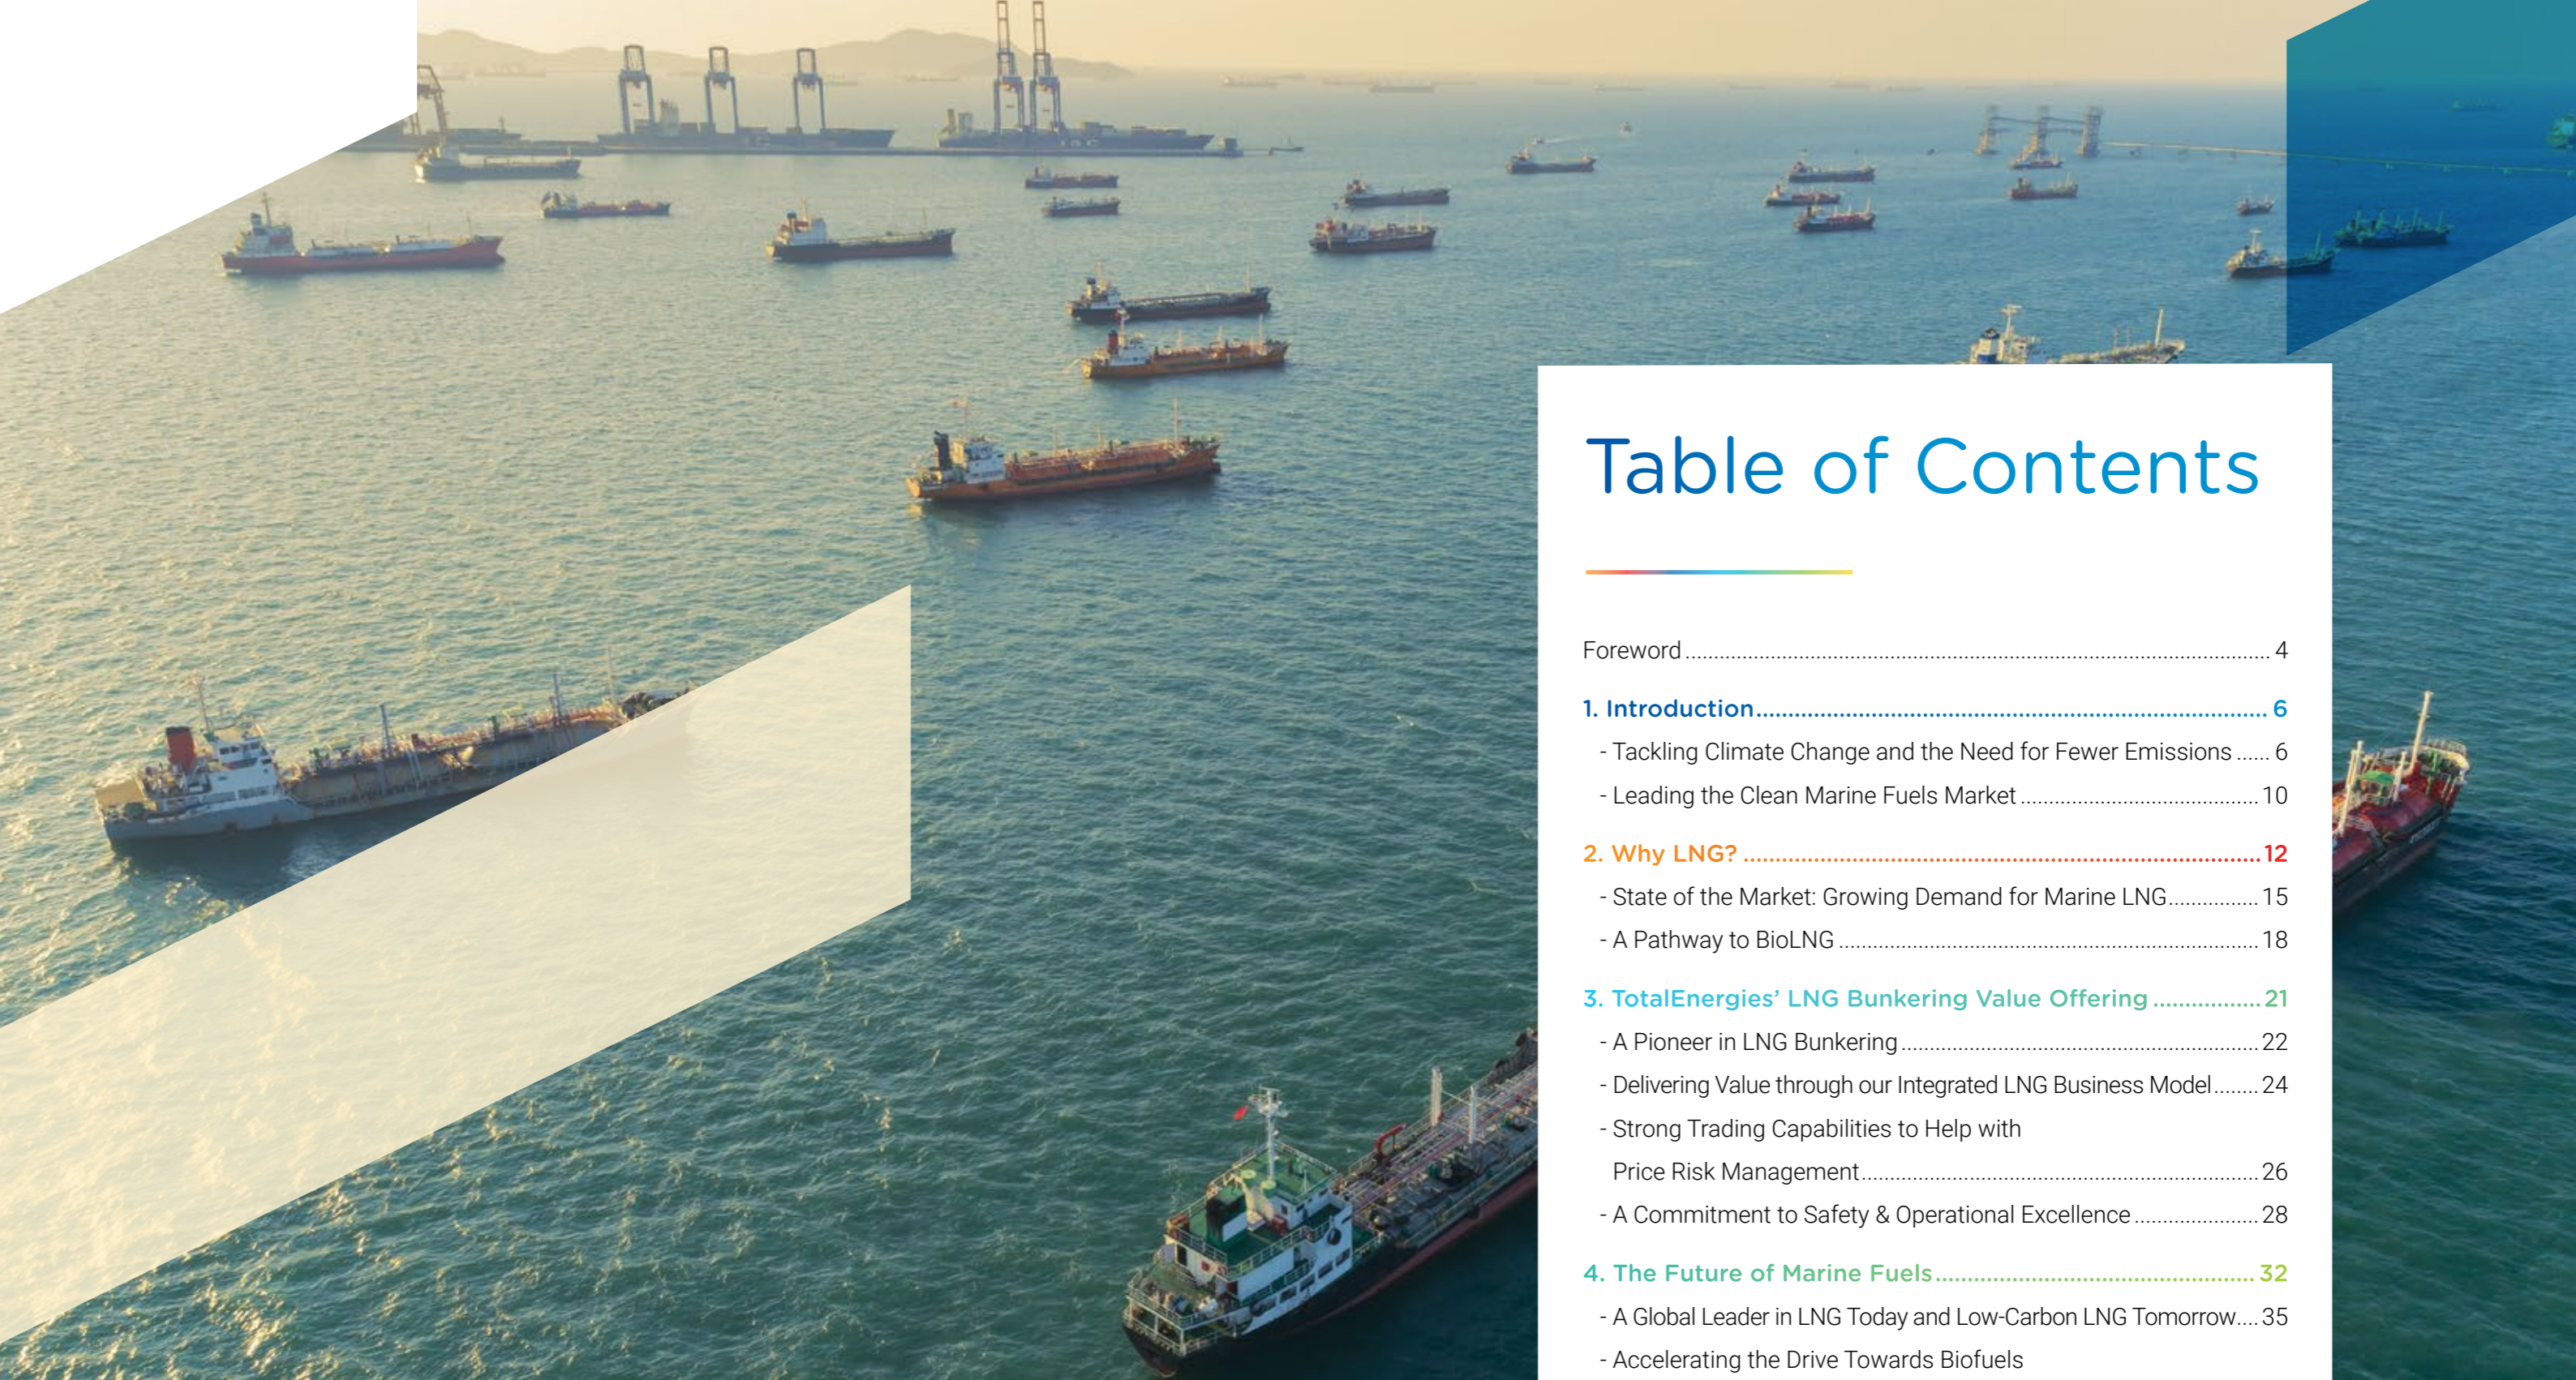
Table of Contents

Foreword ........................................................................................................ 4

1. Introduction ........................................................................................ 6

- Tackling Climate Change and the Need for Fewer Emissions ...... 6

- Leading the Clean Marine Fuels Market ........................................ 10

2. Why LNG? .......................................................................................... 12

- State of the Market: Growing Demand for Marine LNG ............... 15

- A Pathway to BioLNG ..................................................................... 18

3. TotalEnergies' LNG Bunkering Value Offering ............... 21

- A Pioneer in LNG Bunkering .......................................................... 22

- Delivering Value through our Integrated LNG Business Model ........ 24

- Strong Trading Capabilities to Help with Price Risk Management ........................................................................ 26

- A Commitment to Safety & Operational Excellence ..................... 28

4. The Future of Marine Fuels ........................................................ 32

- A Global Leader in LNG Today and Low-Carbon LNG Tomorrow .... 35

- Accelerating the Drive Towards Biofuels